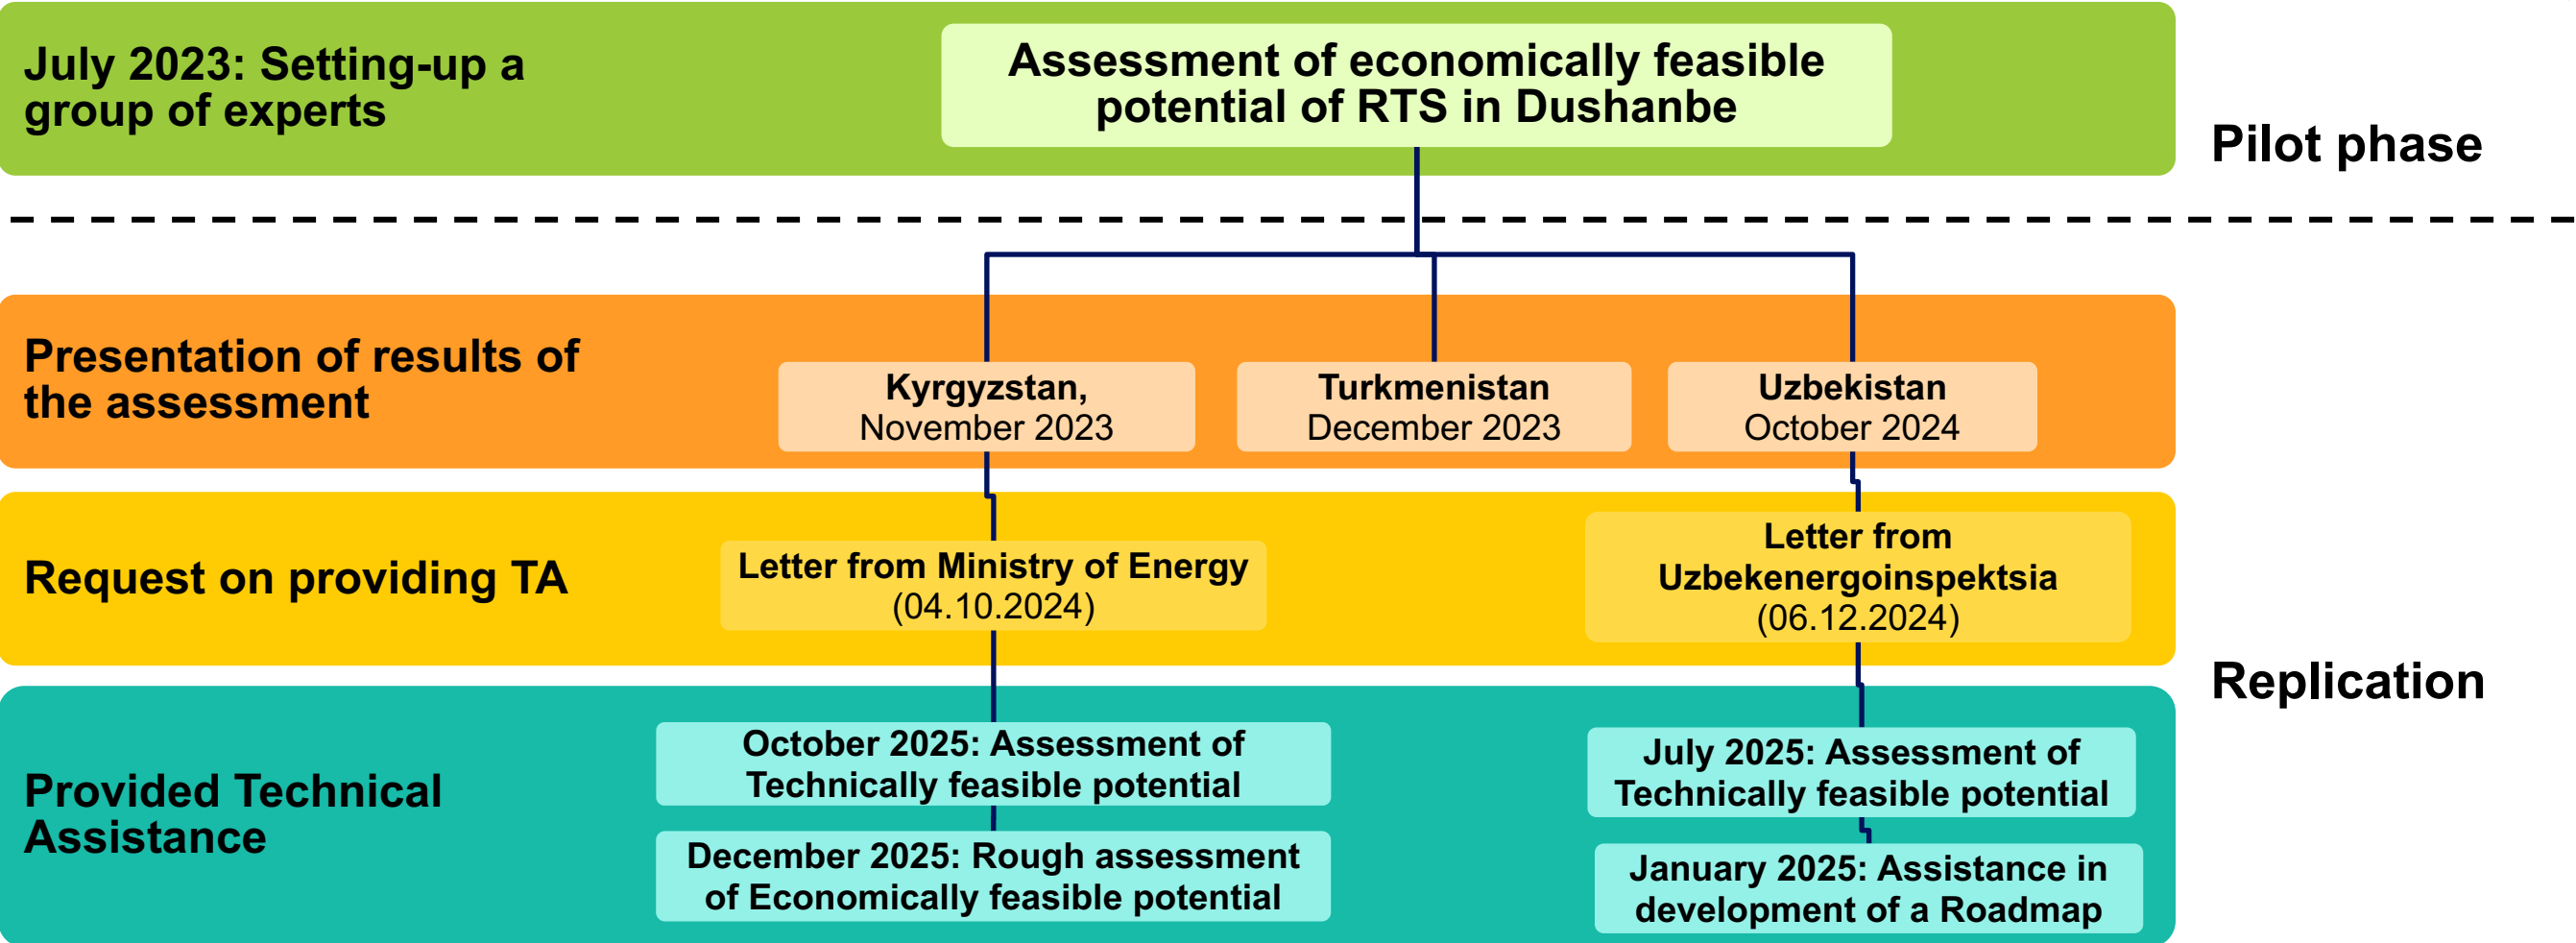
July 2023: Setting-up a group of experts

Assessment of economically feasible potential of RTS in Dushanbe

Pilot phase

Presentation of results of the assessment

Kyrgyzstan, November 2023

Turkmenistan December 2023

Uzbekistan October 2024

Request on providing TA

Letter from Ministry of Energy (04.10.2024)

Letter from Uzbekenergoinspektsia (06.12.2024)

Replication

Provided Technical Assistance

October 2025: Assessment of Technically feasible potential

December 2025: Rough assessment of Economically feasible potential

July 2025: Assessment of Technically feasible potential

January 2025: Assistance in development of a Roadmap